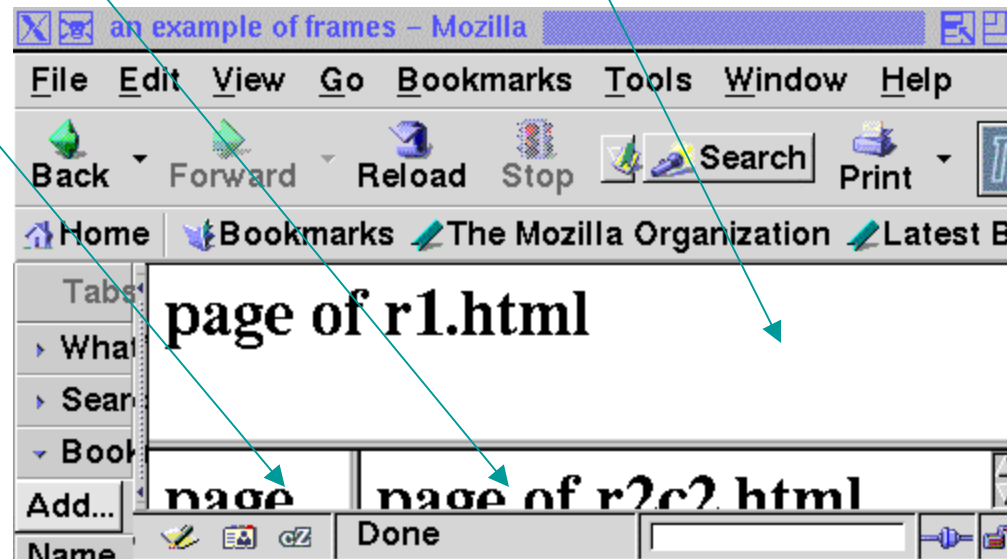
an example of frames – Mozilla

File Edit View Go Bookmarks Tools Window Help

Back Forward Reload Stop Search Print

Home Bookmarks The Mozilla Organization Latest B

Tabs

What

Sear

Book

Add...

Name

page of r1.html

page

page of r2c2.html

Done